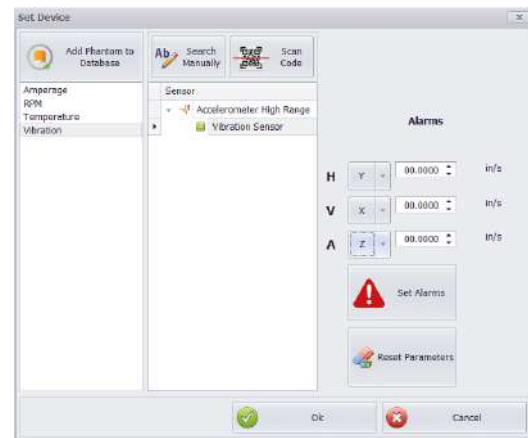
Set Device

Add Phantom to Database

Ab Search Manually

Scan Code

Amperage
RPM
Temperature
Vibration

Sensor

Accelerometer High Range
Vibration Sensor

Alarms

H Y 00.0000 in/s
V X 00.0000 in/s
A Z 00.0000 in/s

Set Alarms

Reset Parameters

Ok

Cancel